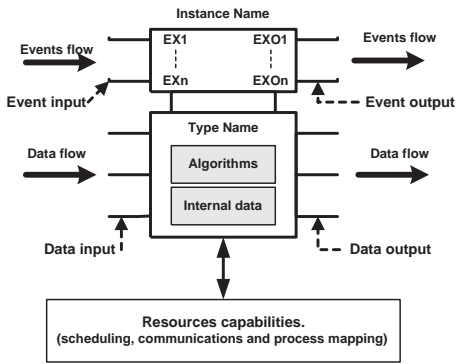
Instance Name

Events flow

EX1

EXn

EXO1

EXOn

Events flow

Event input

Event output

Type Name

Data flow

Algorithms

Internal data

Data flow

Data input

Data output

Resources capabilities.
(scheduling, communications and process mapping)